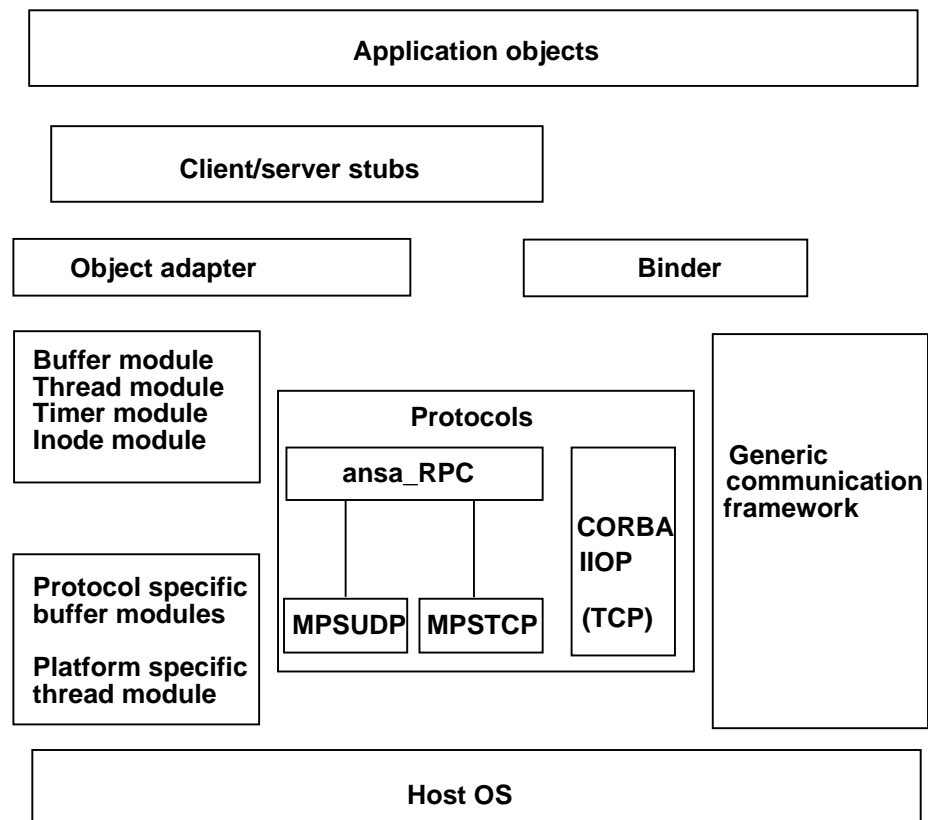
Application objects

Client/server stubs

Object adapter

Binder

Buffer module
Thread module
Timer module
Inode module

Protocols

ansa_RPC

MPSUDP

MPSTCP

CORBA
IIOP

(TCP)

Generic communication framework

Protocol specific buffer modules

Platform specific thread module

Host OS